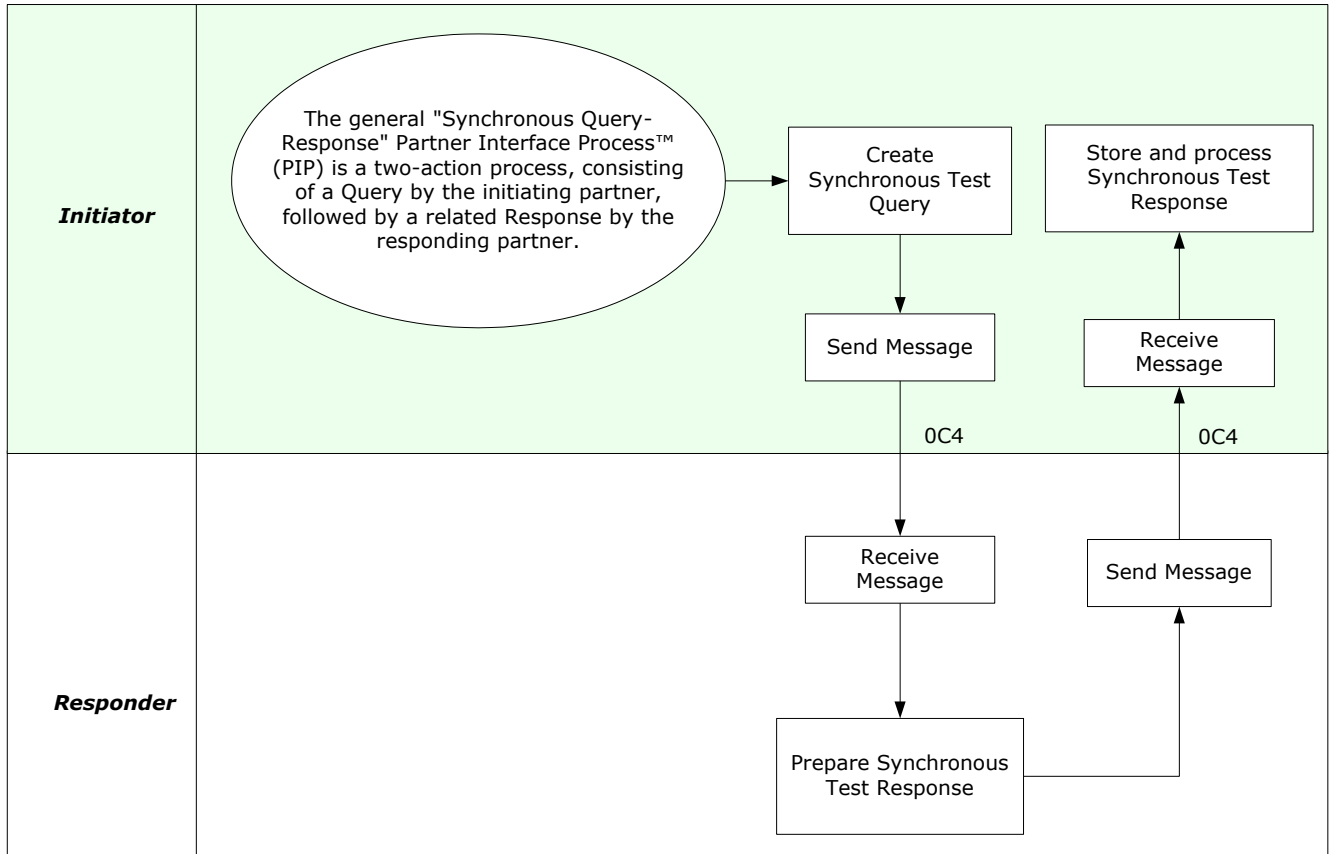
Initiator

The general "Synchronous Query-Response" Partner Interface Process™ (PIP) is a two-action process, consisting of a Query by the initiating partner, followed by a related Response by the responding partner.

Create Synchronous Test Query

Store and process Synchronous Test Response

Send Message

Receive Message

0C4

0C4

Responder

Receive Message

Send Message

Prepare Synchronous Test Response